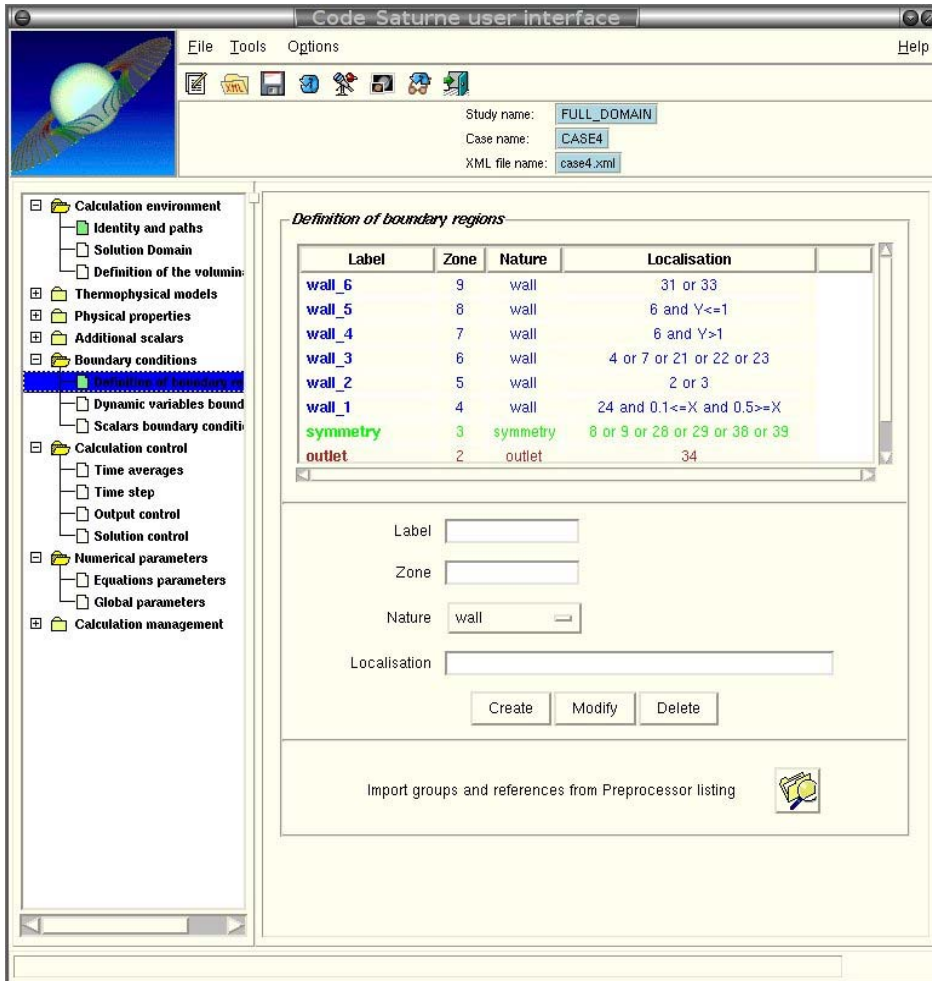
Code Saturne user interface

File Tools Options Help

Study name: FULL_DOMAIN
Case name: CASE4
XML file name: case4.xml

Calculation environment
Identity and paths
Solution Domain
Definition of the volumin
Thermophysical models
Physical properties
Additional scalars
Boundary conditions
Definition of boundary re
Dynamic variables bound
Scalars boundary conditi
Calculation control
Time averages
Time step
Output control
Solution control
Numerical parameters
Equations parameters
Global parameters
Calculation management

Definition of boundary regions

| Label | Zone | Nature | Localisation |
|---|---|---|---|
| wall_6 | 9 | wall | 31 or 33 |
| wall_5 | 8 | wall | 6 and Y<=1 |
| wall_4 | 7 | wall | 6 and Y>1 |
| wall_3 | 6 | wall | 4 or 7 or 21 or 22 or 23 |
| wall_2 | 5 | wall | 2 or 3 |
| wall_1 | 4 | wall | 24 and 0.1<=X and 0.5>=X |
| symmetry | 3 | symmetry | 8 or 9 or 28 or 29 or 38 or 39 |
| outlet | 2 | outlet | 34 |

Label
Zone
Nature wall
Localisation

Create Modify Delete

Import groups and references from Preprocessor listing